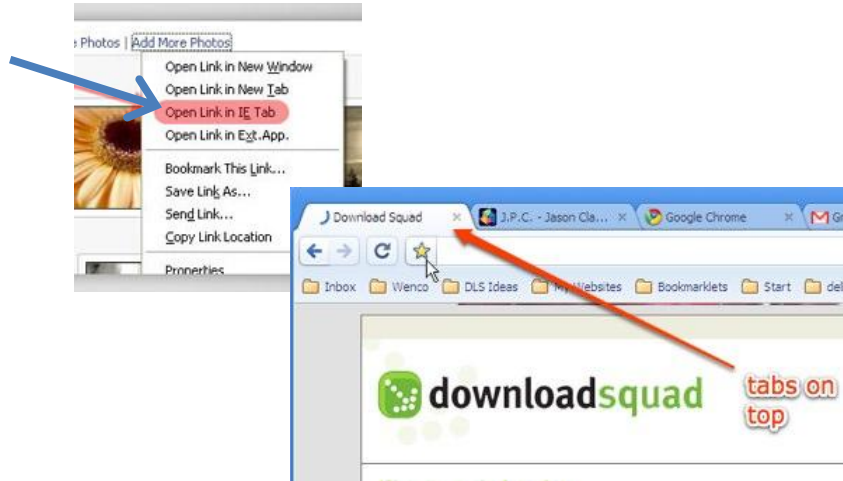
e Photos | Add More Photos

Open Link in New Window
Open Link in New Tab
Open Link in IE Tab
Open Link in Ext.App.
Bookmark This Link...
Save Link As...
Send Link...
Copy Link Location
Properties

Download Squad
J.P.C. - Jason Cla
Google Chrome
Gr

Inbox
Wenco
DLS Ideas
My Websites
Bookmarklets
Start
del

downloadsquad

tabs on top